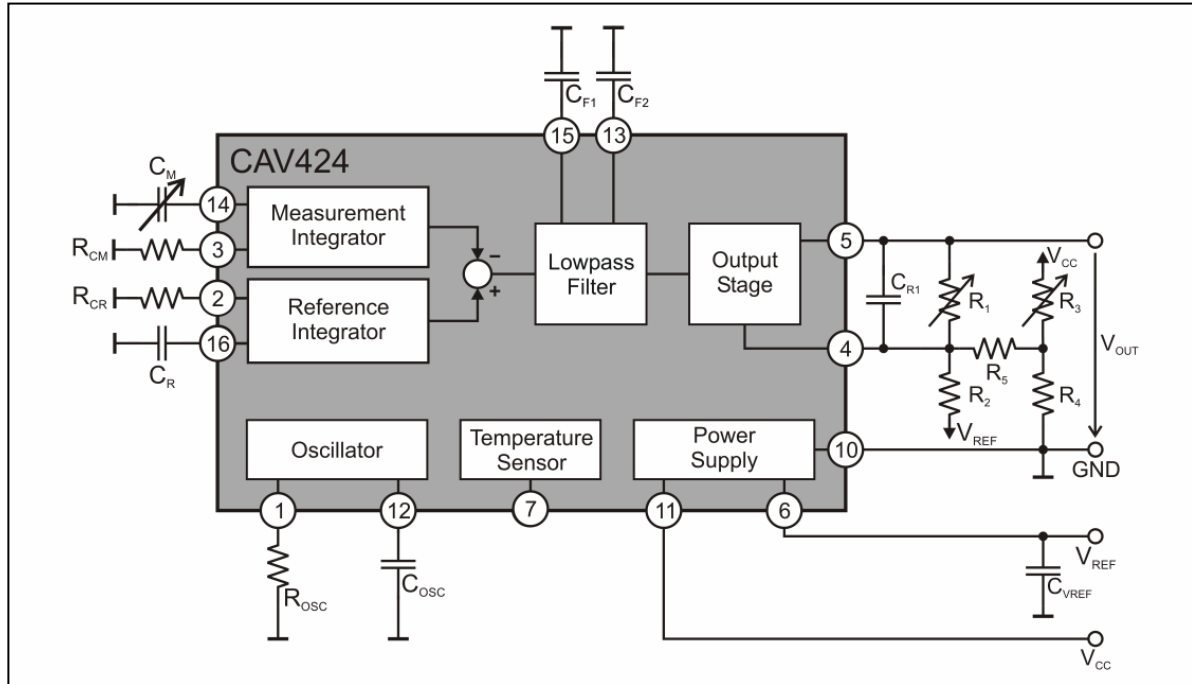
$C_{F1}$ $C_{F2}$

15 13

CAV424

$C_M$

14 Measurement Integrator

$R_{CM}$ 3

$R_{CR}$ 2 Reference Integrator

16

$C_R$

−

+

Lowpass Filter

Output Stage

5

4

$C_{R1}$

$R_1$

$V_{CC}$

$R_3$

$R_5$

$R_2$

$R_4$

$V_{REF}$

$V_{OUT}$

Oscillator

Temperature Sensor

Power Supply

10

GND

1 12 7 11 6

$R_{OSC}$

$C_{OSC}$

$V_{REF}$

$C_{VREF}$

$V_{CC}$